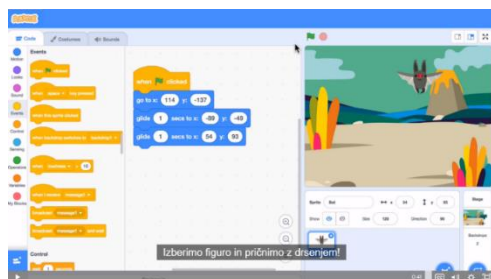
Code
Costumes
Sounds
Motion
Looks
Sound
Events
Control
Sensing
Operators
Variables
My Blocks
Events
when clicked
when space key pressed
when this sprite clicked
when backdrop switches to backdrop1
when loudness > 10
when I receive message1
broadcast message1
broadcast message1 and wait
Control
when clicked
go to x: 114 y: -137
glide 1 secs to x: -89 y: -49
glide 1 secs to x: 54 y: 93
Sprite Bat
Show
Size 100
Direction 90
Stage
Backdrops
Izberimo figuro in pričnimo z drsenjem!